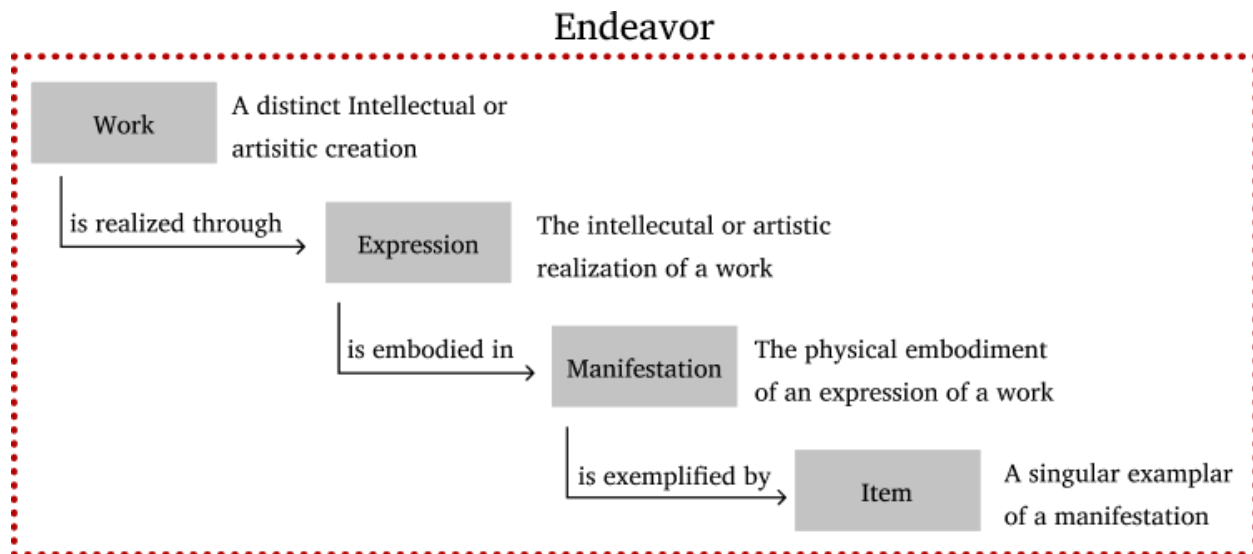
Endeavor

Work

A distinct Intellectual or artisitic creation

is realized through

Expression

The intellecutal or artistic realization of a work

is embodied in

Manifestation

The physical embodiment of an expression of a work

is exemplified by

Item

A singular examplar of a manifestation